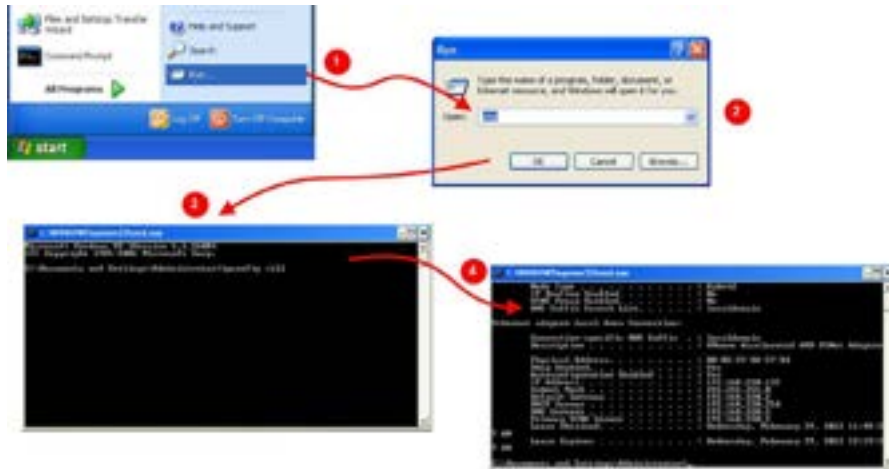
Files and Settings Transfer Wizard

Command Prompt

All Programs

Help and Support

Search

Run...

Log Off

Turn Off Computer

start

1

Run

Type the name of a program, folder, document, or Internet resource, and Windows will open it for you.

Open: cmd

OK

Cancel

Browse...

2

3

C:\WINDOWS\system32\cmd.exe

Microsoft Windows XP [Version 5.1.2600]
(C) Copyright 1985-2001 Microsoft Corp.

C:\Documents and Settings\Administrator>ipconfig /all

4

C:\WINDOWS\system32\cmd.exe

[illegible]